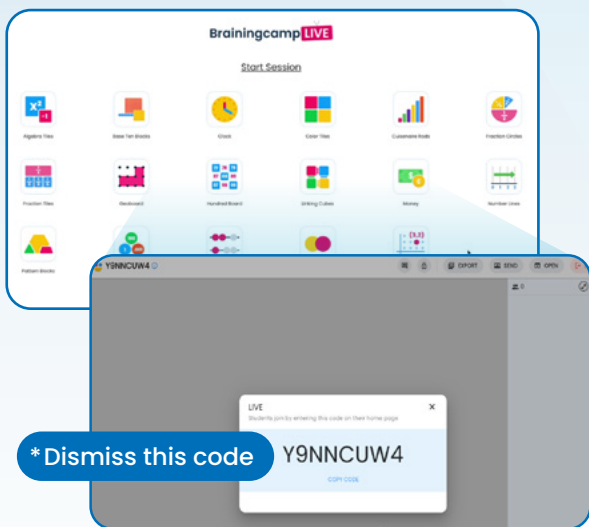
Brainingcamp LIVE

Start Session

Algebra Tiles

Base Ten Blocks

Clock

Color Tiles

Cuisenaire Rods

Fraction Circles

Fraction Tiles

Geoboard

Hundred Board

Linking Cubes

Money

Number Lines

Pattern Blocks

Y9NNCUW4

EXPORT

SEND

OPEN

0

LIVE

Students join by entering this code on their home page

*Dismiss this code

Y9NNCUW4

COPY CODE